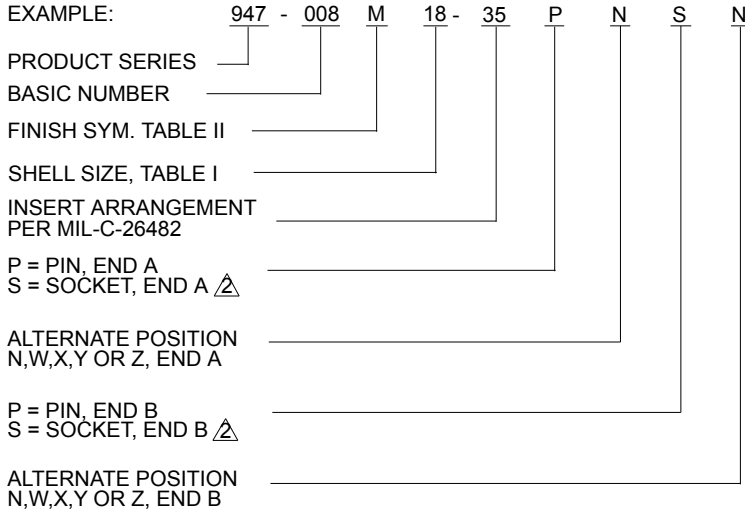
EXAMPLE: 947 - 008 M 18 - 35 P N S N

PRODUCT SERIES

BASIC NUMBER

FINISH SYM. TABLE II

SHELL SIZE, TABLE I

INSERT ARRANGEMENT PER MIL-C-26482

P = PIN, END A
S = SOCKET, END A 2

ALTERNATE POSITION N,W,X,Y OR Z, END A

P = PIN, END B
S = SOCKET, END B 2

ALTERNATE POSITION N,W,X,Y OR Z, END B